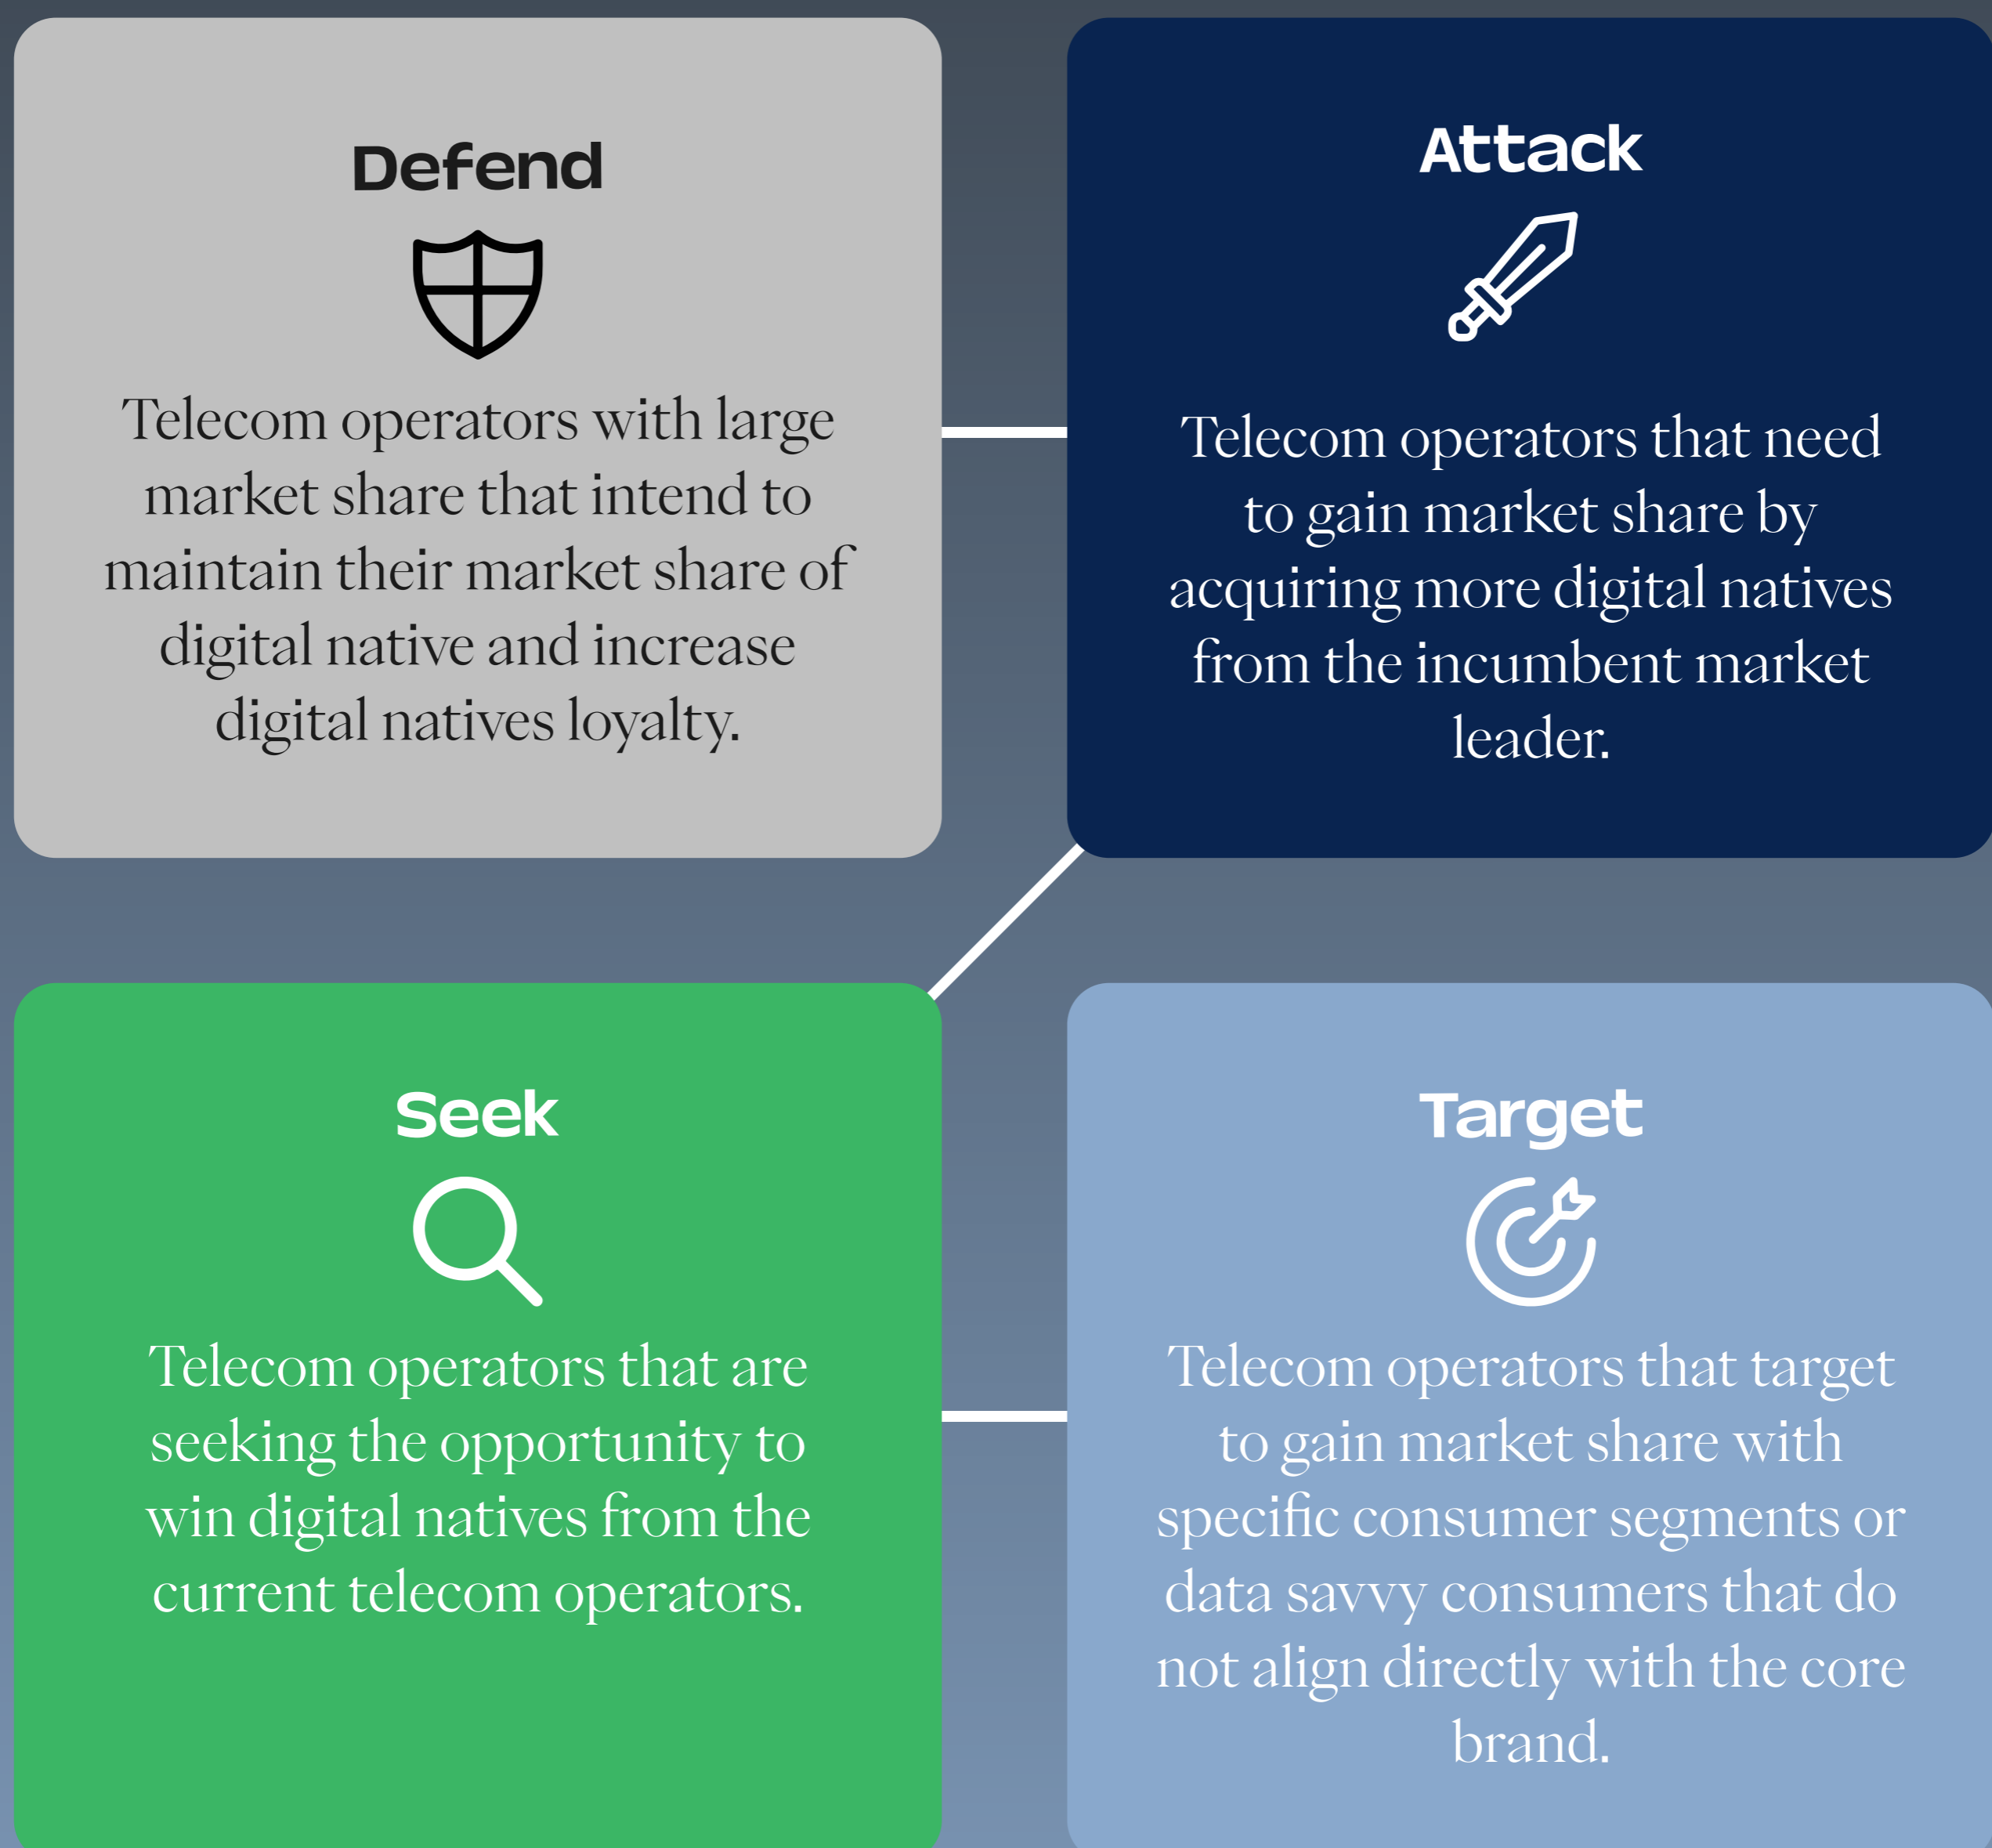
Defend

Telecom operators with large market share that intend to maintain their market share of digital native and increase digital natives loyalty.

Attack

Telecom operators that need to gain market share by acquiring more digital natives from the incumbent market leader.

Seek

Telecom operators that are seeking the opportunity to win digital natives from the current telecom operators.

Target

Telecom operators that target to gain market share with specific consumer segments or data savvy consumers that do not align directly with the core brand.